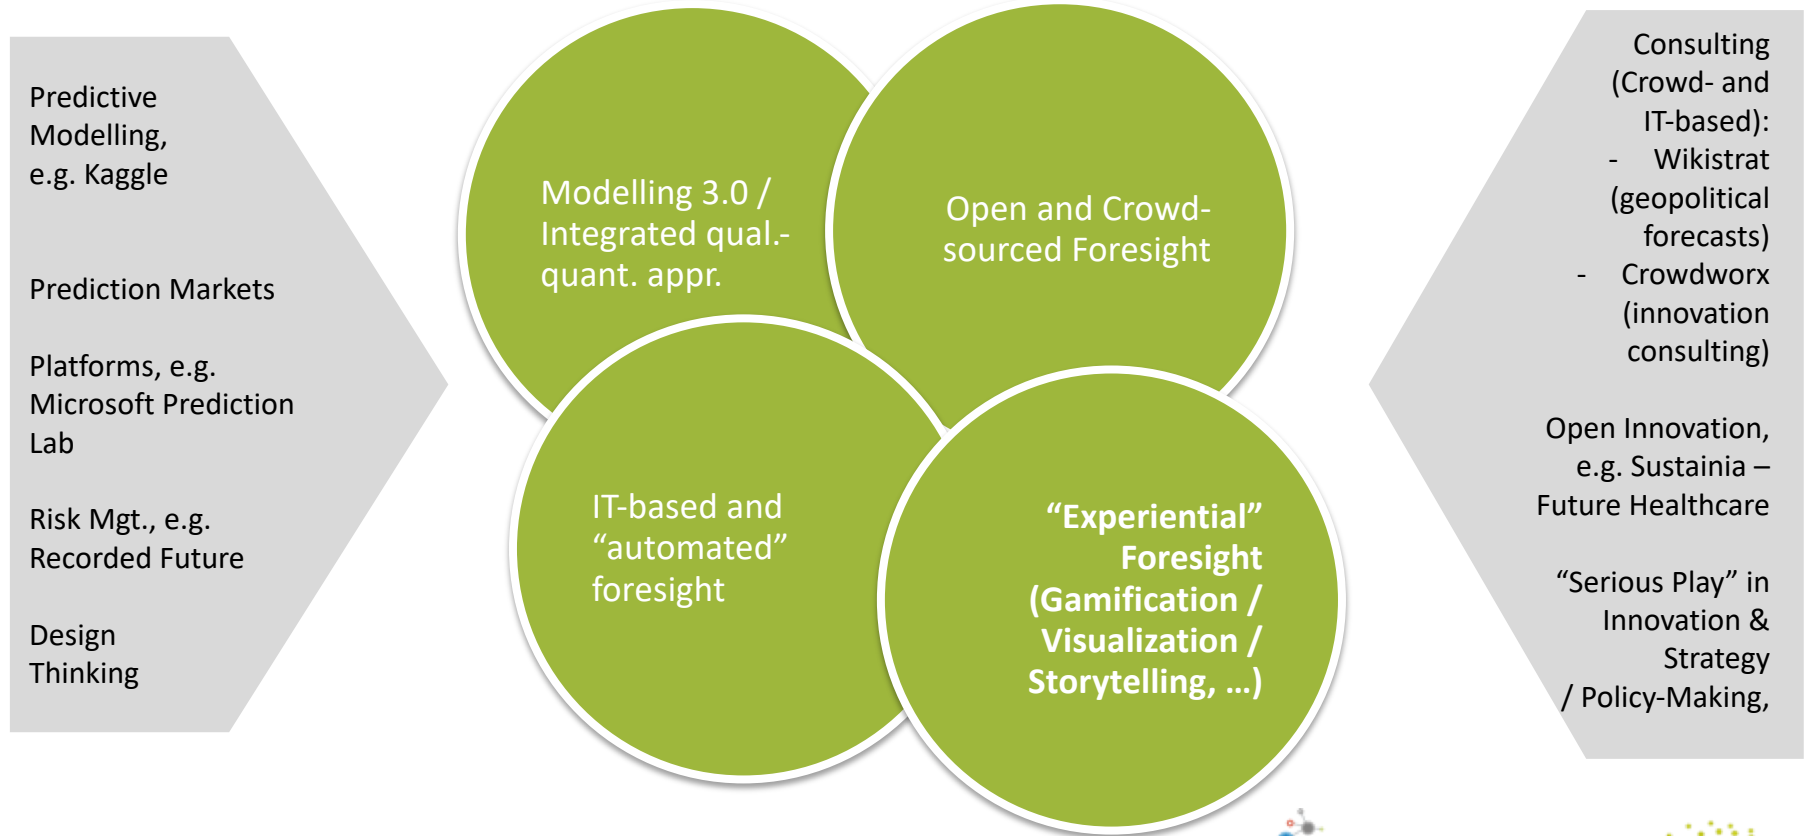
Predictive Modelling, e.g. Kaggle

Prediction Markets

Platforms, e.g. Microsoft Prediction Lab

Risk Mgt., e.g. Recorded Future

Design Thinking

Modelling 3.0 / Integrated qual.-quant. appr.

Open and Crowd-sourced Foresight

IT-based and “automated” foresight

“Experiential” Foresight (Gamification / Visualization / Storytelling, …)

Consulting (Crowd- and IT-based):
- Wikistrat (geopolitical forecasts)
- Crowdworx (innovation consulting)

Open Innovation, e.g. Sustainia – Future Healthcare

“Serious Play” in Innovation & Strategy / Policy-Making,